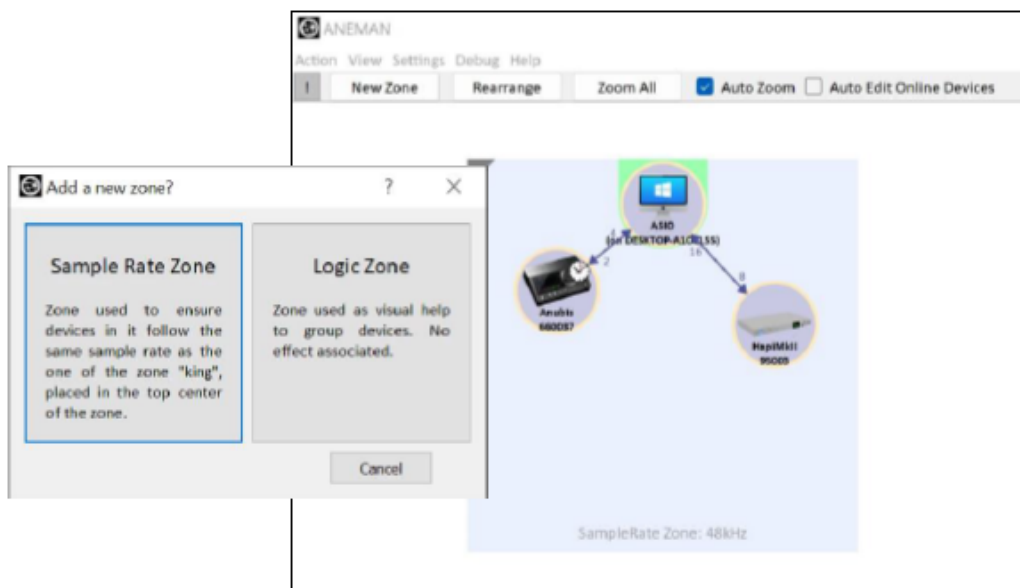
ANEMAN

Action View Settings Debug Help

! New Zone Rearrange Zoom All Auto Zoom Auto Edit Online Devices

Add a new zone? ? ✕

Sample Rate Zone

Zone used to ensure devices in it follow the same sample rate as the one of the zone "king", placed in the top center of the zone.

Logic Zone

Zone used as visual help to group devices. No effect associated.

Cancel

ASIO (on DESKTOP-A1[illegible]SS)

1 2 16 8

Anubis 660057

HapiMkII 95005

SampleRate Zone: 48kHz